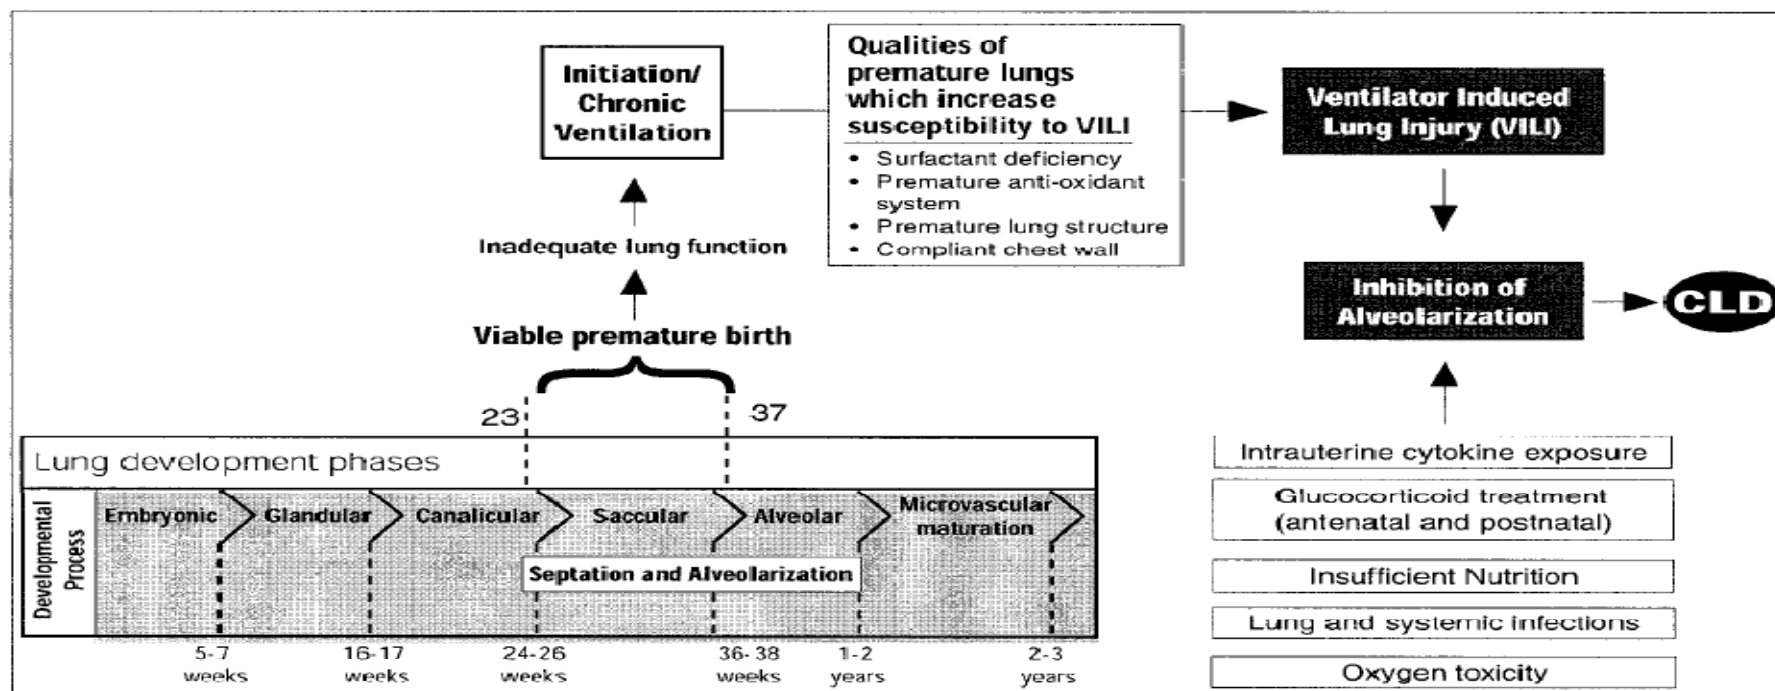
Initiation/ Chronic Ventilation

Qualities of premature lungs which increase susceptibility to VILI
• Surfactant deficiency
• Premature anti-oxidant system
• Premature lung structure
• Compliant chest wall

Ventilator Induced Lung Injury (VILI)

Inadequate lung function

Viable premature birth

23

37

Inhibition of Alveolarization

CLD

Lung development phases

Developmental Process

Embryonic

Glandular

Canalicular

Saccular

Alveolar

Microvascular maturation

Septation and Alveolarization

5-7 weeks

16-17 weeks

24-26 weeks

36-38 weeks

1-2 years

2-3 years

Intrauterine cytokine exposure

Glucocorticoid treatment (antenatal and postnatal)

Insufficient Nutrition

Lung and systemic infections

Oxygen toxicity